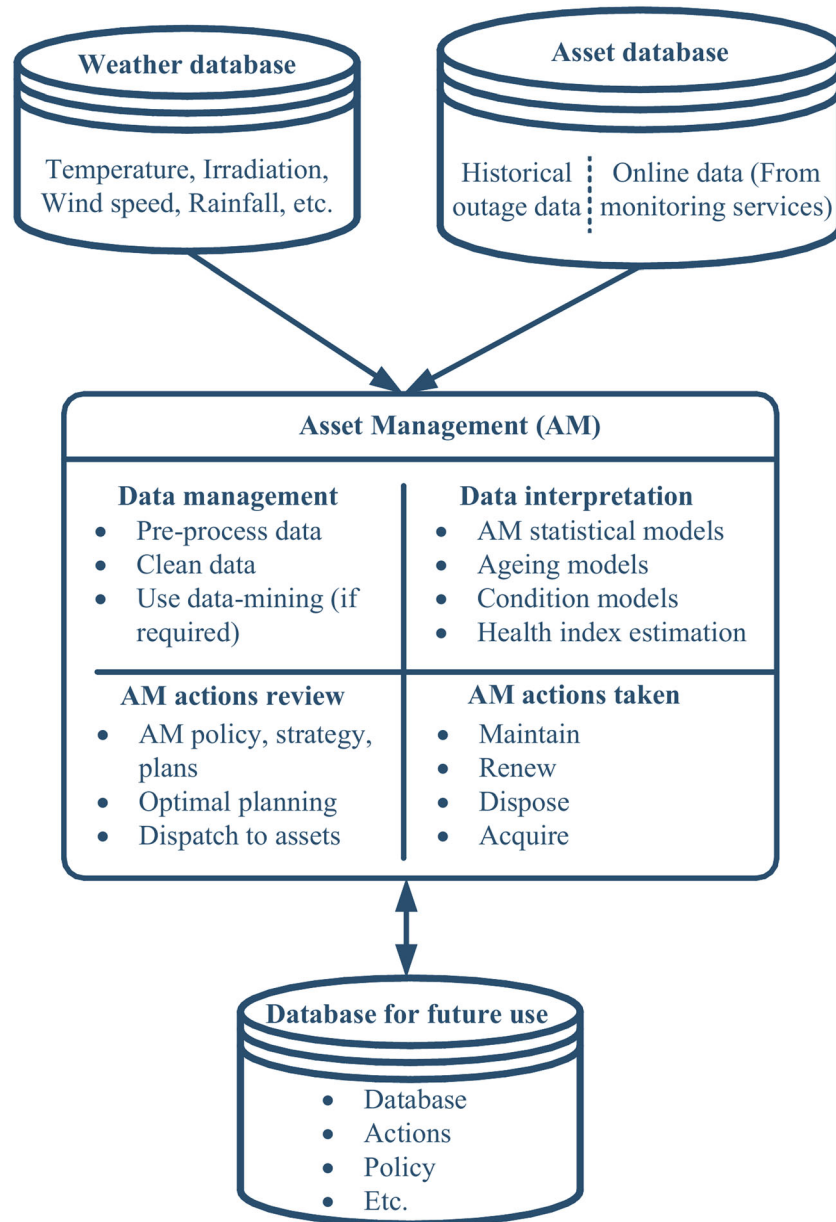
Weather database

Temperature, Irradiation, Wind speed, Rainfall, etc.

Asset database

Historical outage data

Online data (From monitoring services)

Asset Management (AM)

Data management
- Pre-process data
- Clean data
- Use data-mining (if required)

Data interpretation
- AM statistical models
- Ageing models
- Condition models
- Health index estimation

AM actions review
- AM policy, strategy, plans
- Optimal planning
- Dispatch to assets

AM actions taken
- Maintain
- Renew
- Dispose
- Acquire

Database for future use
- Database
- Actions
- Policy
- Etc.